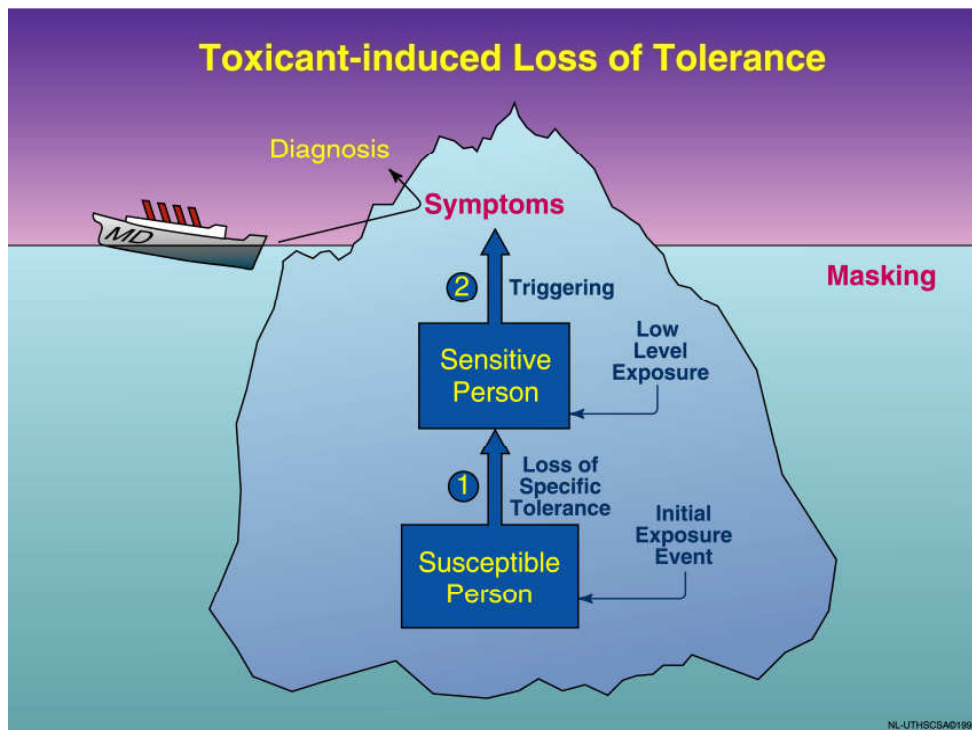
Toxicant-induced Loss of Tolerance

Diagnosis

MD

Symptoms

Masking

2 Triggering

Sensitive Person

Low Level Exposure

1 Loss of Specific Tolerance

Initial Exposure Event

Susceptible Person

NL-UTHSCSA©199